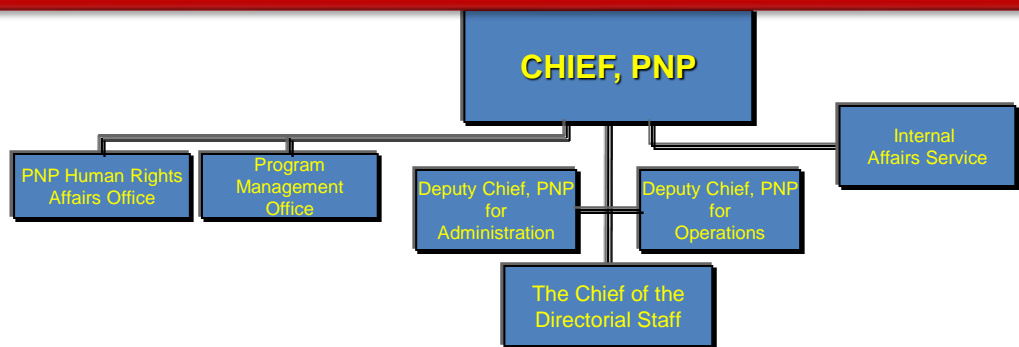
CHIEF, PNP

PNP Human Rights Affairs Office

Program Management Office

Deputy Chief, PNP for Administration

Deputy Chief, PNP for Operations

Internal Affairs Service

The Chief of the Directorial Staff